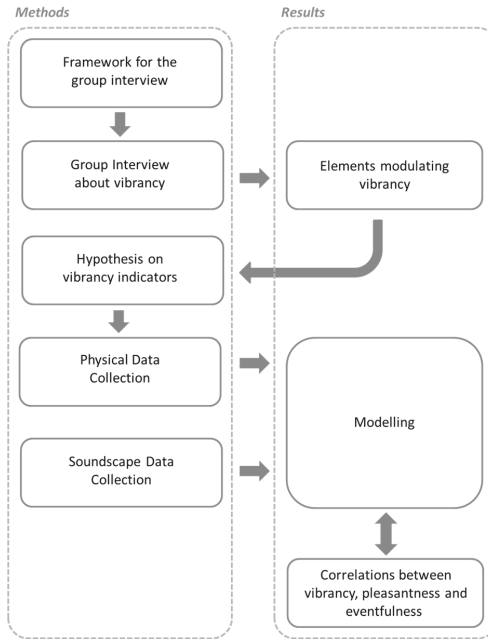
Methods

Framework for the group interview

Group Interview about vibrancy

Hypothesis on vibrancy indicators

Physical Data Collection

Soundscape Data Collection

Results

Elements modulating vibrancy

Modelling

Correlations between vibrancy, pleasantness and eventfulness